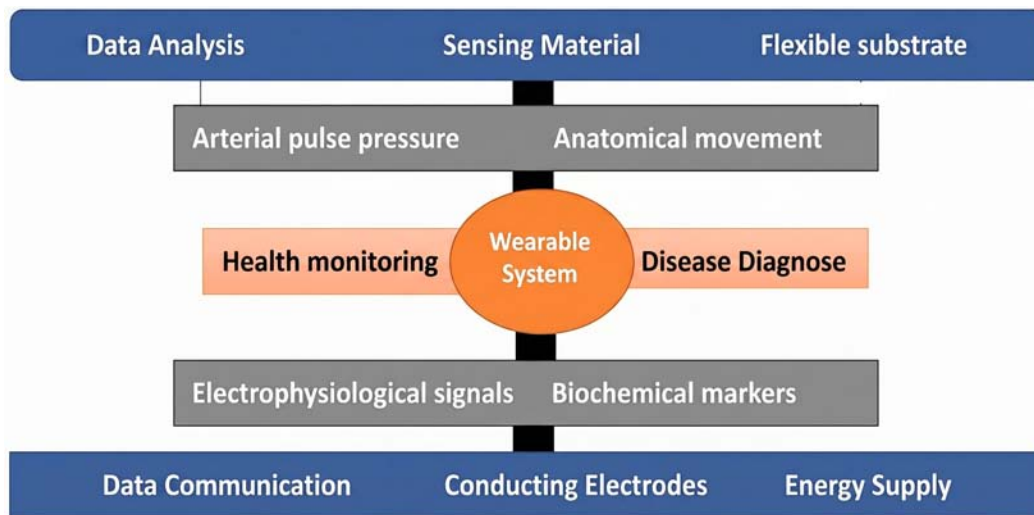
Data Analysis Sensing Material Flexible substrate

Arterial pulse pressure Anatomical movement

Health monitoring Wearable System Disease Diagnose

Electrophysiological signals Biochemical markers

Data Communication Conducting Electrodes Energy Supply